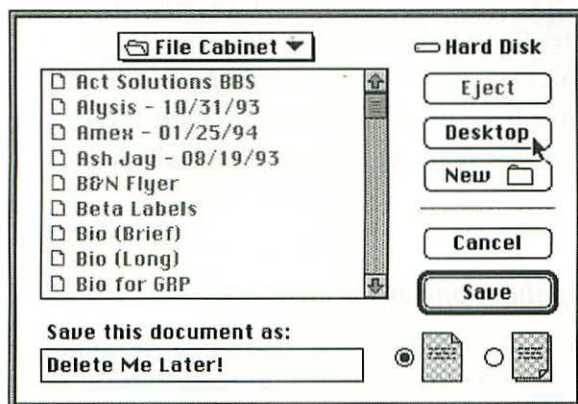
File Cabinet

Hard Disk

Act Solutions BBS
Alysis - 10/31/93
Amex - 01/25/94
Ash Jay - 08/19/93
B&N Flyer
Beta Labels
Bio (Brief)
Bio (Long)
Bio for GRP

Eject

Desktop

New

Cancel

Save

Save this document as:

Delete Me Later!